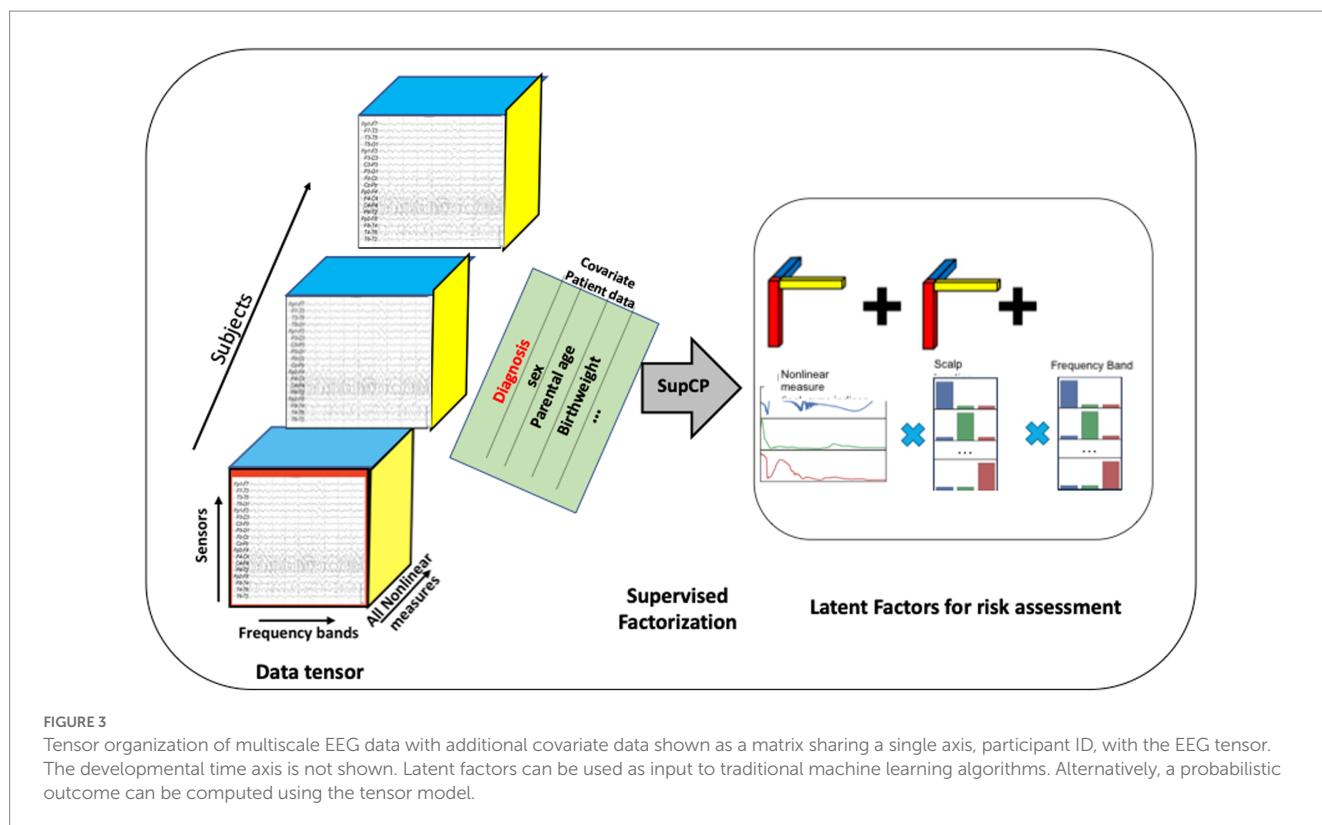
Subjects

Sensors

Frequency bands

All Nonlinear measures

Data tensor

Covariate Patient data

Diagnosis
Sex
Parental age
Birthweight
...

SupCP

Supervised Factorization

Nonlinear measure

Scalp

Frequency Band

...

...

Latent Factors for risk assessment

FIGURE 3
Tensor organization of multiscale EEG data with additional covariate data shown as a matrix sharing a single axis, participant ID, with the EEG tensor. The developmental time axis is not shown. Latent factors can be used as input to traditional machine learning algorithms. Alternatively, a probabilistic outcome can be computed using the tensor model.